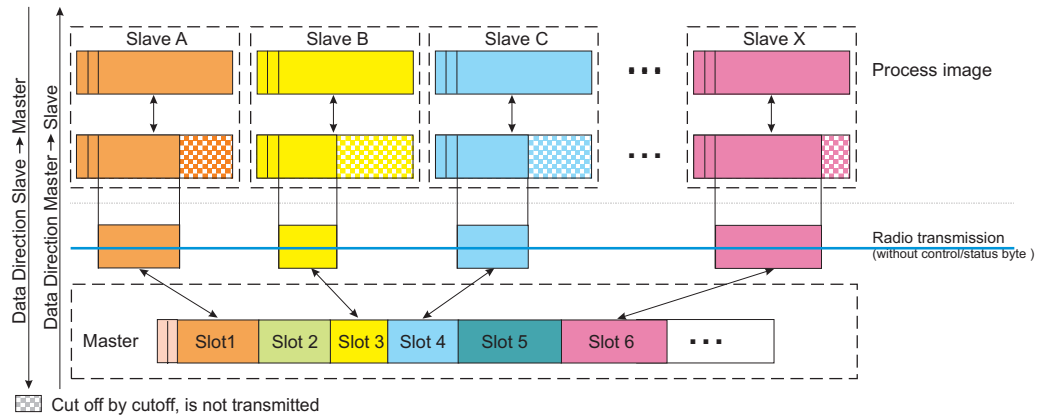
Data Direction Slave → Master
Data Direction Master → Slave

Slave A
Slave B
Slave C
...
Slave X
Process image

...

Radio transmission
(without control/status byte )

Master
Slot1
Slot 2
Slot 3
Slot 4
Slot 5
Slot 6
...

Cut off by cutoff, is not transmitted